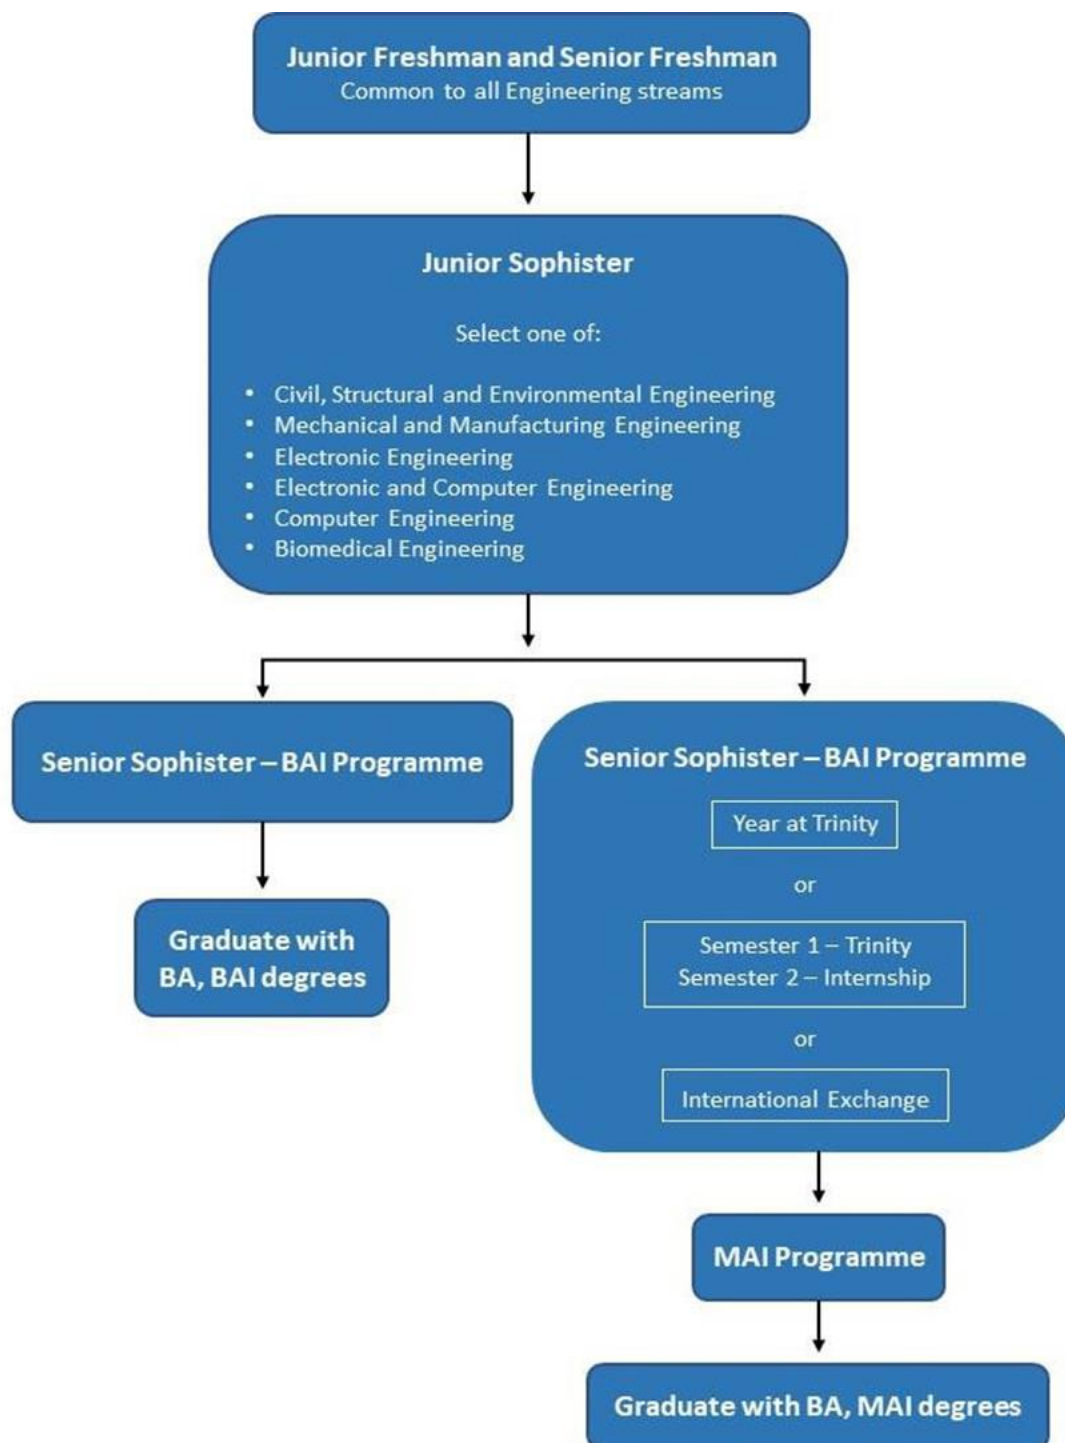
Junior Freshman and Senior Freshman
Common to all Engineering streams

Junior Sophister

Select one of:

- Civil, Structural and Environmental Engineering
- Mechanical and Manufacturing Engineering
- Electronic Engineering
- Electronic and Computer Engineering
- Computer Engineering
- Biomedical Engineering

Senior Sophister – BAI Programme

Graduate with BA, BAI degrees

Senior Sophister – BAI Programme

Year at Trinity

or

Semester 1 – Trinity
Semester 2 – Internship

or

International Exchange

MAI Programme

Graduate with BA, MAI degrees